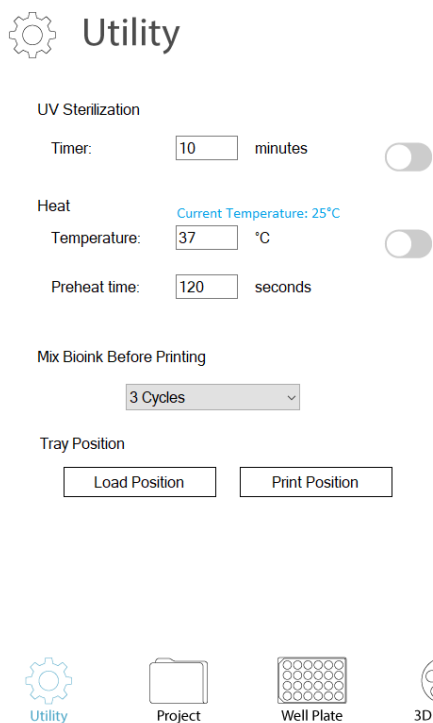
Utility

UV Sterilization

Timer: 10 minutes

Heat

Current Temperature: 25°C

Temperature: 37 °C

Preheat time: 120 seconds

Mix Bioink Before Printing

3 Cycles

Tray Position

Load Position

Print Position

Utility

Project

Well Plate

3D